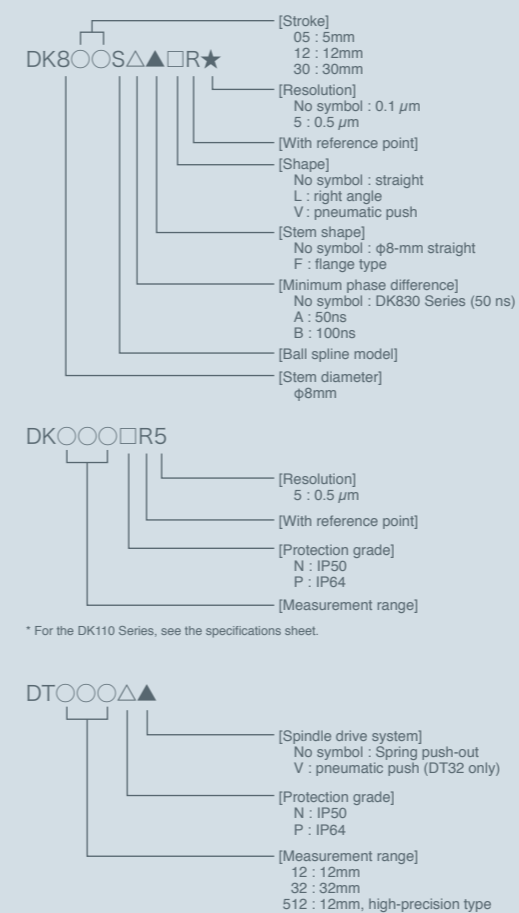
DK8○○S△▲□R★

[Stroke]
05 : 5mm
12 : 12mm
30 : 30mm

[Resolution]
No symbol : 0.1 $\mu$m
5 : 0.5 $\mu$m

[With reference point]

[Shape]
No symbol : straight
L : right angle
V : pneumatic push

[Stem shape]
No symbol : ϕ8-mm straight
F : flange type

[Minimum phase difference]
No symbol : DK830 Series (50 ns)
A : 50ns
B : 100ns

[Ball spline model]

[Stem diameter]
ϕ8mm

DK○○○□R5

[Resolution]
5 : 0.5 $\mu$m

[With reference point]

[Protection grade]
N : IP50
P : IP64

[Measurement range]

* For the DK110 Series, see the specifications sheet.

DT○○○△▲

[Spindle drive system]
No symbol : Spring push-out
V : pneumatic push (DT32 only)

[Protection grade]
N : IP50
P : IP64

[Measurement range]
12 : 12mm
32 : 32mm
512 : 12mm, high-precision type